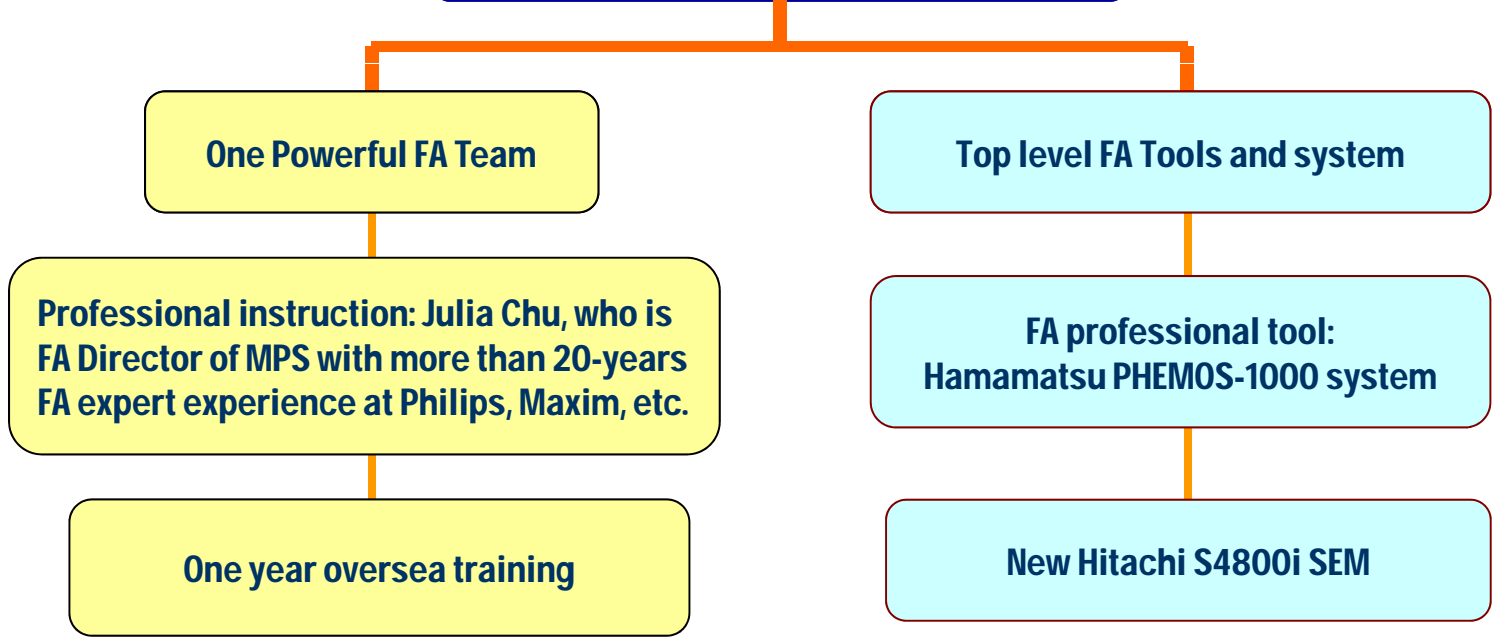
One Powerful FA Team

Professional instruction: Julia Chu, who is FA Director of MPS with more than 20-years FA expert experience at Philips, Maxim, etc.

One year oversea training

Top level FA Tools and system

FA professional tool: Hamamatsu PHEMOS-1000 system

New Hitachi S4800i SEM